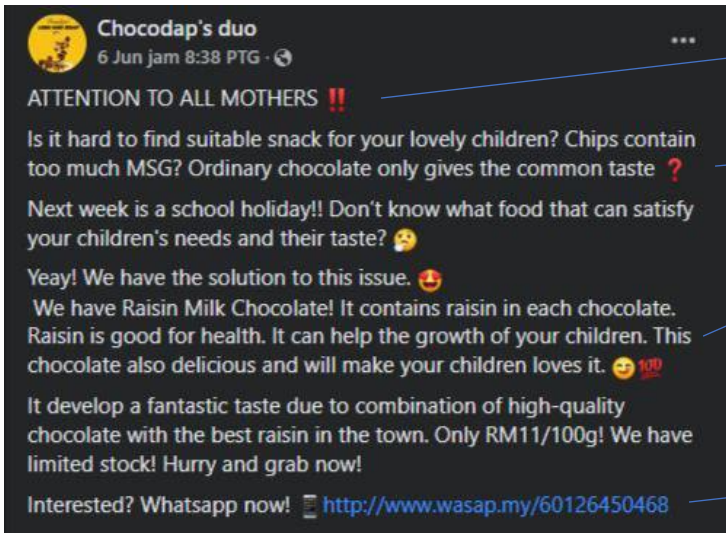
Chocodap's duo
6 Jun jam 8:38 PTG ·

...

ATTENTION TO ALL MOTHERS ‼️

Is it hard to find suitable snack for your lovely children? Chips contain too much MSG? Ordinary chocolate only gives the common taste ❓

Next week is a school holiday!! Don't know what food that can satisfy your children's needs and their taste? 🤔

Yeay! We have the solution to this issue. 🤩
We have Raisin Milk Chocolate! It contains raisin in each chocolate. Raisin is good for health. It can help the growth of your children. This chocolate also delicious and will make your children loves it. 😋💯

It develop a fantastic taste due to combination of high-quality chocolate with the best raisin in the town. Only RM11/100g! We have limited stock! Hurry and grab now!

Interested? Whatsapp now! 📱 http://www.wasap.my/60126450468